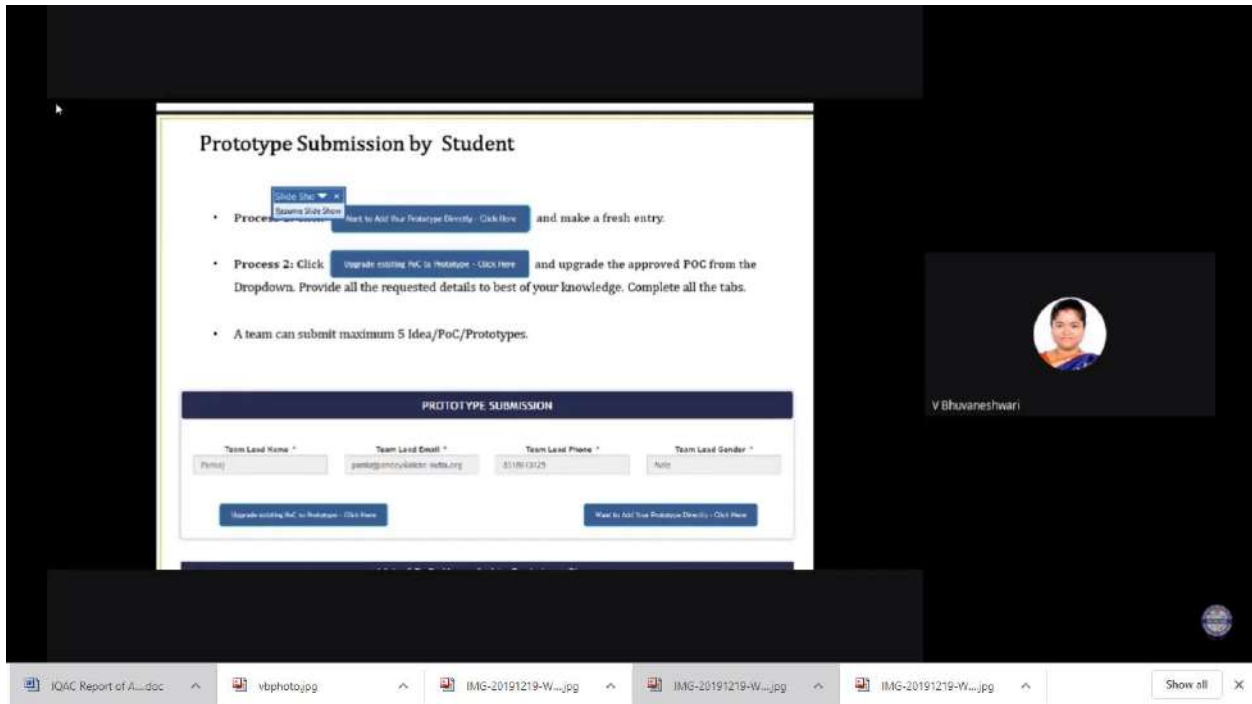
Prototype Submission by Student

Slide Sho

Resume Slide Show

• Process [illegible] Want to Add Your Prototype Directly - Click Here and make a fresh entry.

• Process 2: Click Upgrade existing PoC to Prototype - Click Here and upgrade the approved POC from the Dropdown. Provide all the requested details to best of your knowledge. Complete all the tabs.

• A team can submit maximum 5 Idea/PoC/Prototypes.

PROTOTYPE SUBMISSION

| Team Lead Name * | Team Lead Email * | Team Lead Phone * | Team Lead Gender * |
|---|---|---|---|
| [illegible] | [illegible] | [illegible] | Male |

Upgrade existing PoC to Prototype - Click Here

Want to Add Your Prototype Directly - Click Here

V Bhuvaneshwari

IQAC Report of A....doc

vbphoto.jpg

IMG-20191219-W....jpg

IMG-20191219-W....jpg

IMG-20191219-W....jpg

Show all